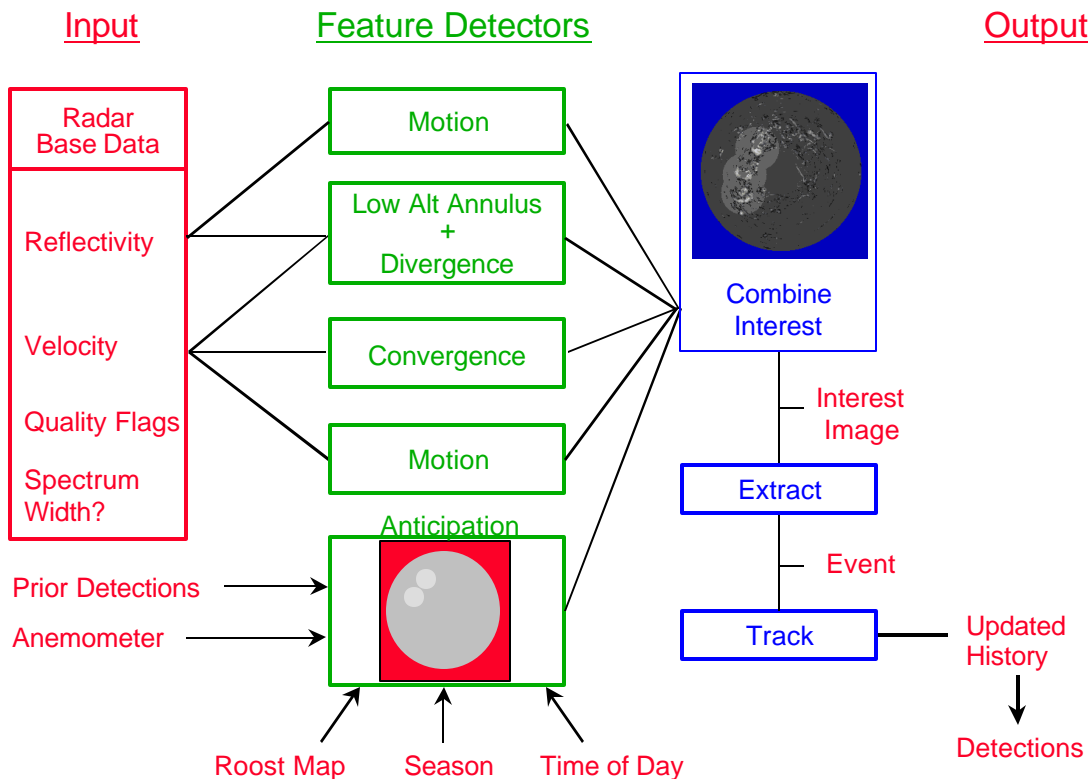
Input

Feature Detectors

Output

Radar Base Data

Reflectivity

Velocity

Quality Flags

Spectrum Width?

Motion

Low Alt Annulus + Divergence

Convergence

Motion

Anticipation

Combine Interest

Interest Image

Extract

Event

Track

Updated History

Detections

Prior Detections

Anemometer

Roost Map

Season

Time of Day